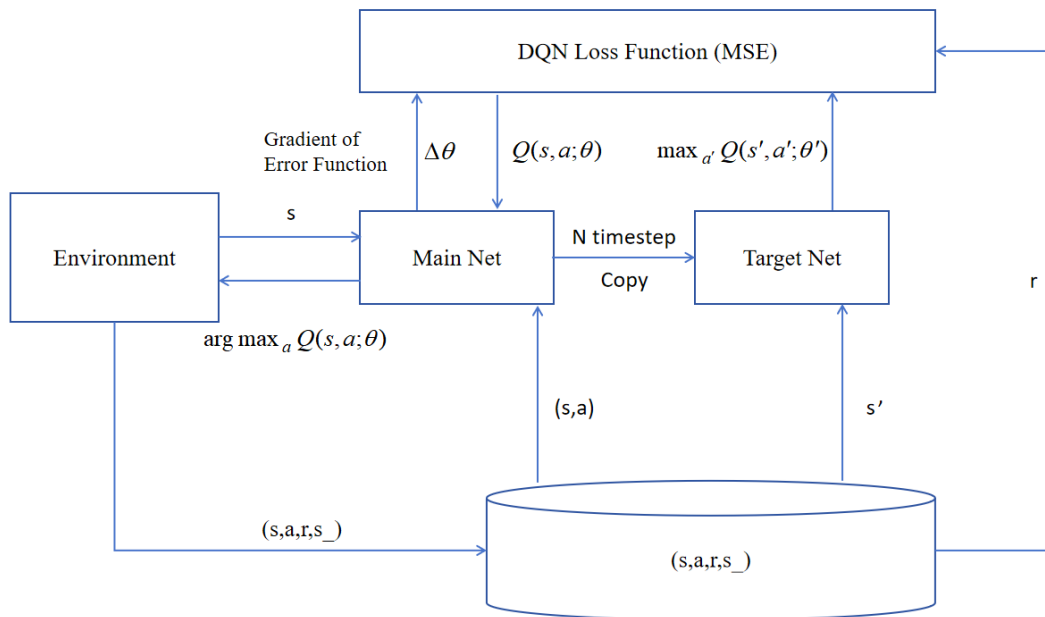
DQN Loss Function (MSE)

Gradient of Error Function

$\Delta\theta$

$Q(s,a;\theta)$

$\max_{a'} Q(s',a';\theta')$

Environment

s

Main Net

N timestep

Copy

Target Net

r

$\arg\max_{a} Q(s,a;\theta)$

(s,a)

s'

(s,a,r,s_)

(s,a,r,s_)